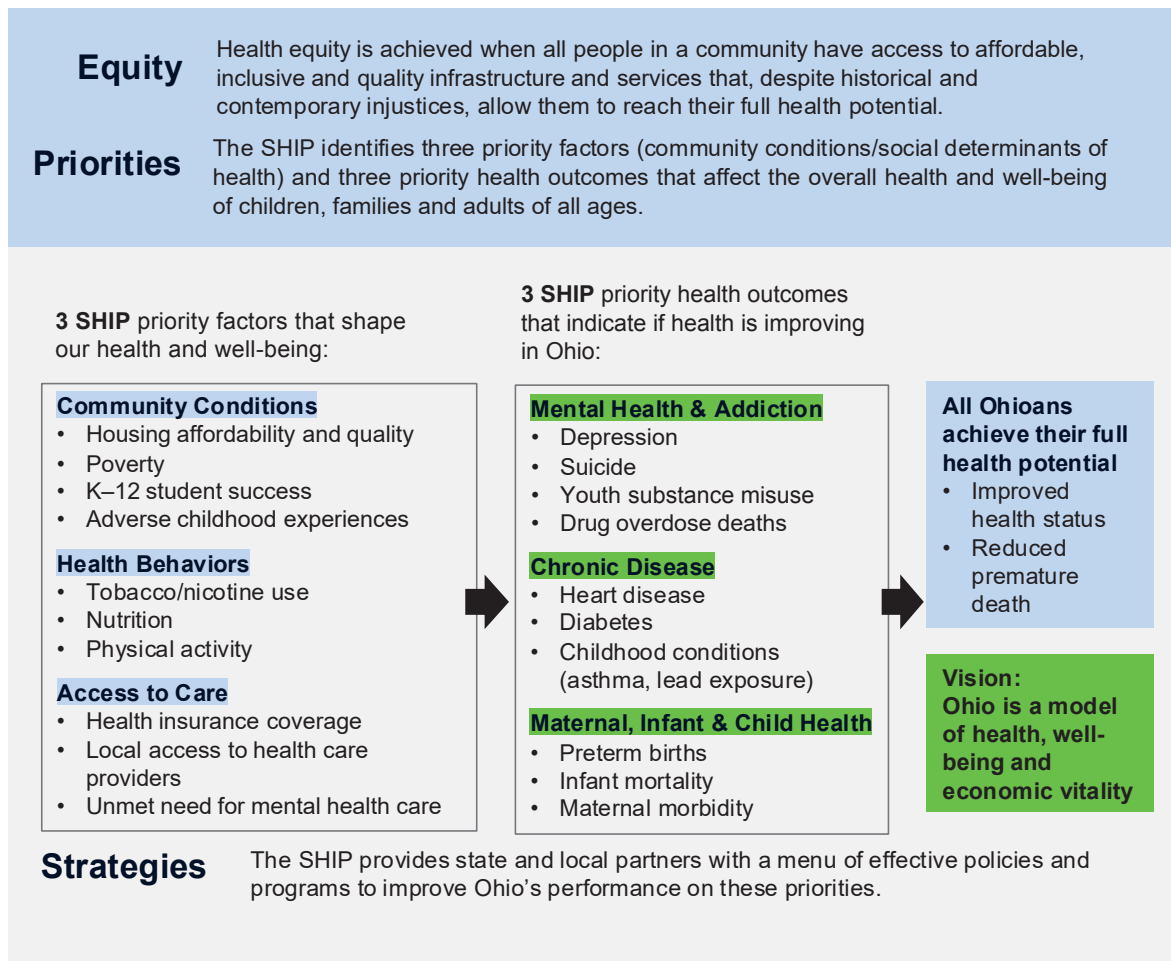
Equity
Health equity is achieved when all people in a community have access to affordable, inclusive and quality infrastructure and services that, despite historical and contemporary injustices, allow them to reach their full health potential.

Priorities
The SHIP identifies three priority factors (community conditions/social determinants of health) and three priority health outcomes that affect the overall health and well-being of children, families and adults of all ages.

3 SHIP priority factors that shape our health and well-being:

Community Conditions
• Housing affordability and quality
• Poverty
• K–12 student success
• Adverse childhood experiences

Health Behaviors
• Tobacco/nicotine use
• Nutrition
• Physical activity

Access to Care
• Health insurance coverage
• Local access to health care providers
• Unmet need for mental health care

3 SHIP priority health outcomes that indicate if health is improving in Ohio:

Mental Health & Addiction
• Depression
• Suicide
• Youth substance misuse
• Drug overdose deaths

Chronic Disease
• Heart disease
• Diabetes
• Childhood conditions (asthma, lead exposure)

Maternal, Infant & Child Health
• Preterm births
• Infant mortality
• Maternal morbidity

All Ohioans achieve their full health potential
• Improved health status
• Reduced premature death

Vision:
Ohio is a model of health, well-being and economic vitality

Strategies
The SHIP provides state and local partners with a menu of effective policies and programs to improve Ohio's performance on these priorities.